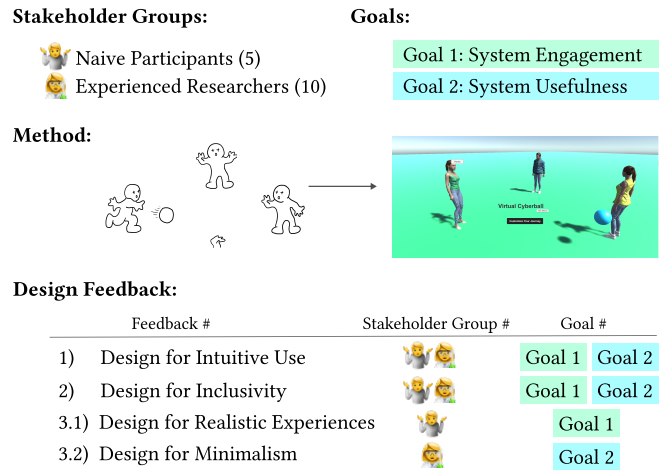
Stakeholder Groups:

Naive Participants (5)
Experienced Researchers (10)

Goals:

Goal 1: System Engagement
Goal 2: System Usefulness

Method:

Virtual Cyberball
Understand Your Journey

Design Feedback:

| Feedback # | Stakeholder Group # | Goal # |
|---|---|---|
| 1) Design for Intuitive Use | | Goal 1 Goal 2 |
| 2) Design for Inclusivity | | Goal 1 Goal 2 |
| 3.1) Design for Realistic Experiences | | Goal 1 |
| 3.2) Design for Minimalism | | Goal 2 |